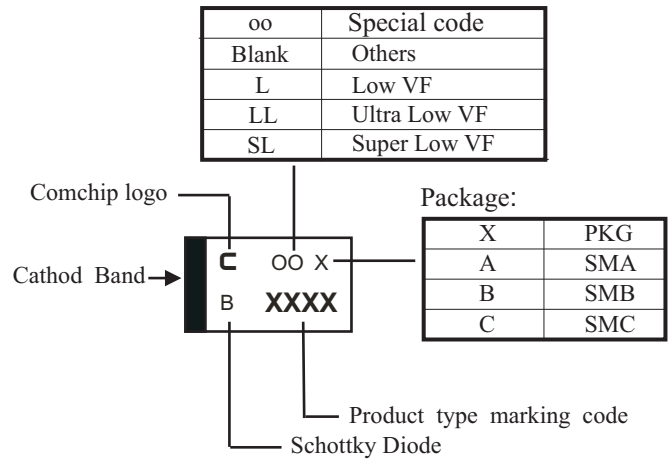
| oo | Special code |
|---|---|
| Blank | Others |
| L | Low VF |
| LL | Ultra Low VF |
| SL | Super Low VF |

Comchip logo

Cathod Band

C OO X

B XXXX

Package:

| X | PKG |
|---|---|
| A | SMA |
| B | SMB |
| C | SMC |

Product type marking code

Schottky Diode